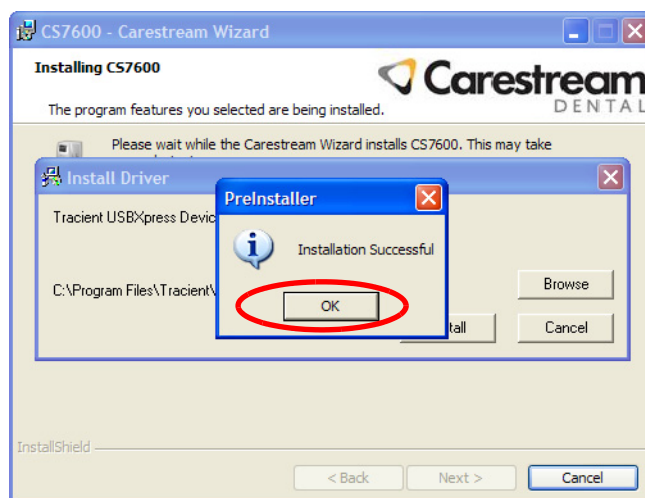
CS7600 - Carestream Wizard

Installing CS7600

The program features you selected are being installed.

Carestream DENTAL

Please wait while the Carestream Wizard installs CS7600. This may take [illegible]

Install Driver

Tracient USBXpress Devic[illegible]

C:\Program Files\Tracient\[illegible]

Browse

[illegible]tall

Cancel

PreInstaller

Installation Successful

OK

InstallShield

< Back

Next >

Cancel